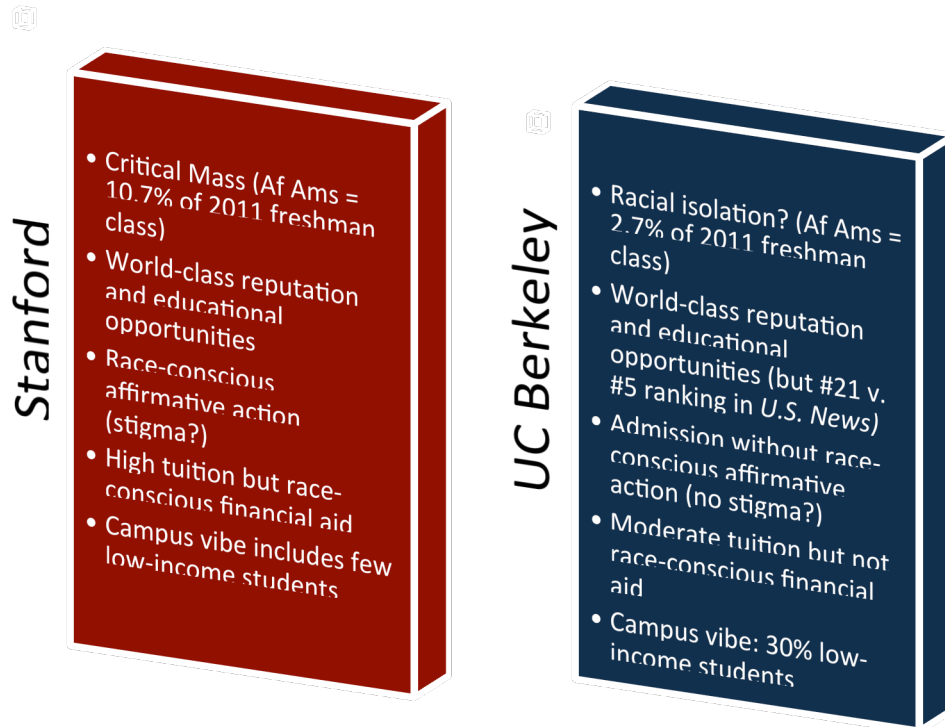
Stanford

• Critical Mass (Af Ams = 10.7% of 2011 freshman class)
• World-class reputation and educational opportunities
• Race-conscious affirmative action (stigma?)
• High tuition but race-conscious financial aid
• Campus vibe includes few low-income students

UC Berkeley

• Racial isolation? (Af Ams = 2.7% of 2011 freshman class)
• World-class reputation and educational opportunities (but #21 v. #5 ranking in U.S. News)
• Admission without race-conscious affirmative action (no stigma?)
• Moderate tuition but not race-conscious financial aid
• Campus vibe: 30% low-income students